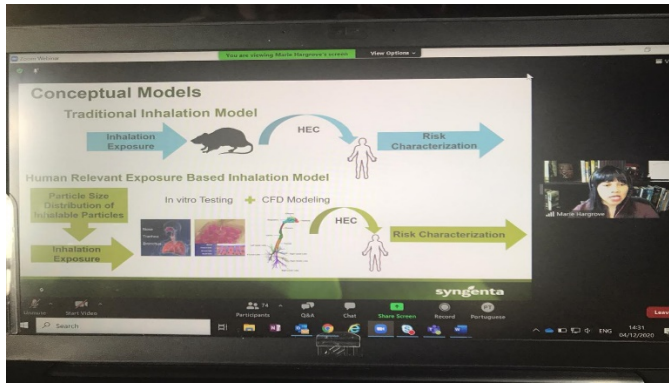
Zoom Webinar

You are viewing Marie Hargrove's screen

View Options

Conceptual Models

Traditional Inhalation Model

Inhalation Exposure

HEC

Risk Characterization

Human Relevant Exposure Based Inhalation Model

Particle Size Distribution of Inhalable Particles

In vitro Testing

CFD Modeling

Inhalation Exposure

HEC

Risk Characterization

syngenta

Marie Hargrove

Unmute

Start Video

Participants

74

Q&A

Chat

Share Screen

Record

Portuguese

Leave

Search

ENG

14:31

04/12/2020